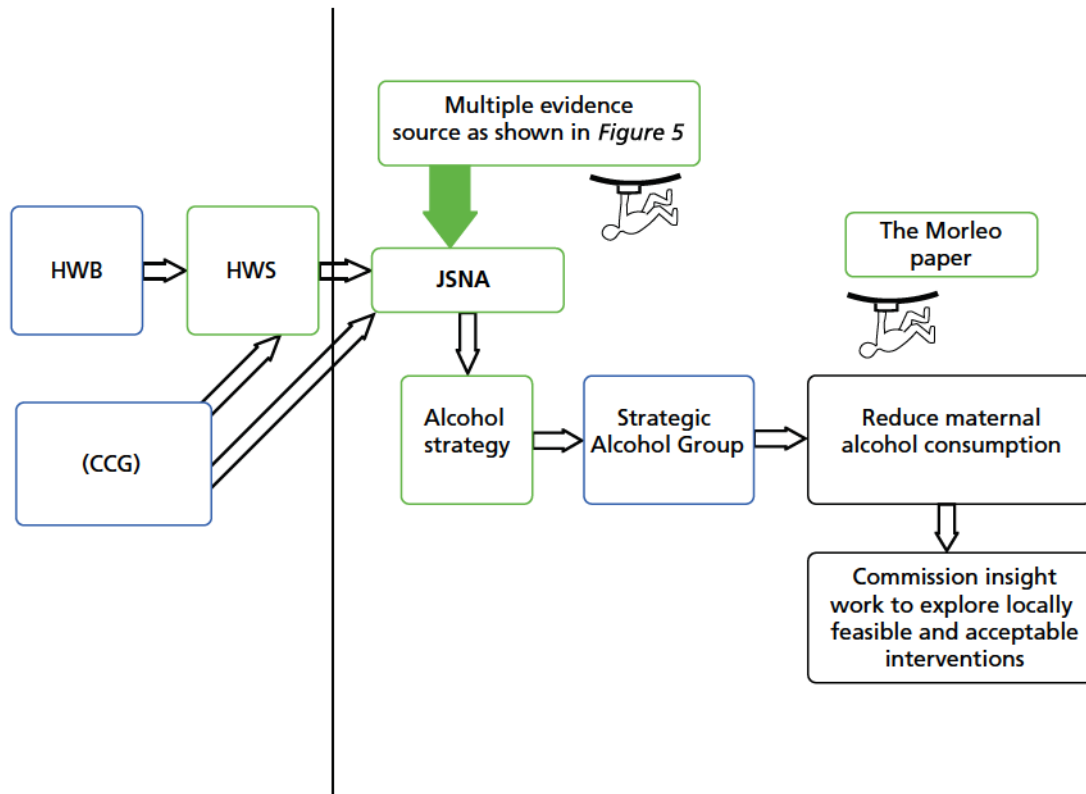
Multiple evidence source as shown in *Figure 5*

HWB

HWS

JSNA

The Morleo paper

(CCG)

Alcohol strategy

Strategic Alcohol Group

Reduce maternal alcohol consumption

Commission insight work to explore locally feasible and acceptable interventions